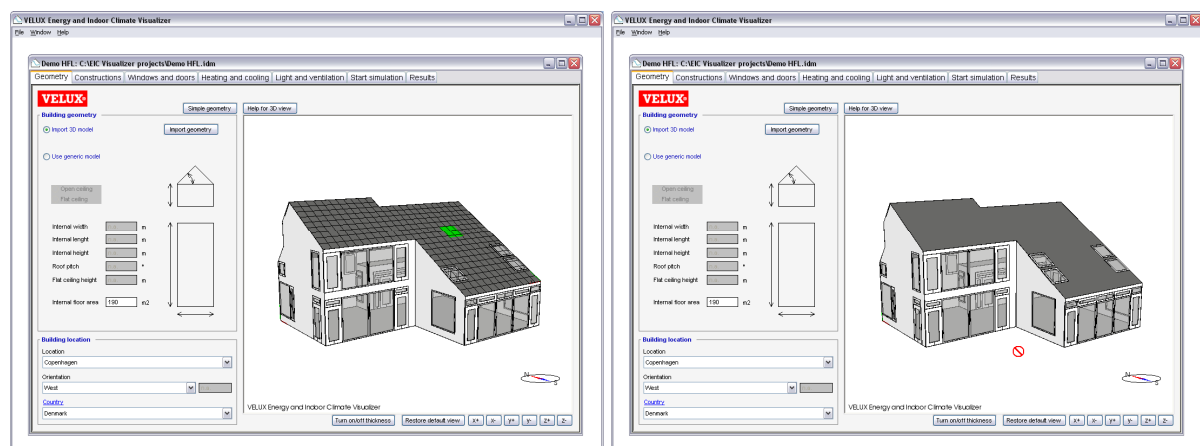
VELUX Energy and Indoor Climate Visualizer
File Window Help
Demo HFL: C:\EIC Visualizer projects\Demo HFL.idm
Geometry Constructions Windows and doors Heating and cooling Light and ventilation Start simulation Results
VELUX
Simple geometry
Help for 3D view
Building geometry
Import 3D model
Import geometry
Use generic model
Open ceiling
Flat ceiling
Internal width m
Internal lenght m
Internal height m
Roof pitch °
Flat ceiling height m
Internal floor area 190 m2
Building location
Location
Copenhagen
Orientation
West
Country
Denmark
N
S
VELUX Energy and Indoor Climate Visualizer
Turn on/off thickness
Restore default view
x+ x- y+ y- z+ z-

VELUX Energy and Indoor Climate Visualizer
File Window Help
Demo HFL: C:\EIC Visualizer projects\Demo HFL.idm
Geometry Constructions Windows and doors Heating and cooling Light and ventilation Start simulation Results
VELUX
Simple geometry
Help for 3D view
Building geometry
Import 3D model
Import geometry
Use generic model
Open ceiling
Flat ceiling
Internal width m
Internal lenght m
Internal height m
Roof pitch °
Flat ceiling height m
Internal floor area 190 m2
Building location
Location
Copenhagen
Orientation
West
Country
Denmark
N
S
VELUX Energy and Indoor Climate Visualizer
Turn on/off thickness
Restore default view
x+ x- y+ y- z+ z-